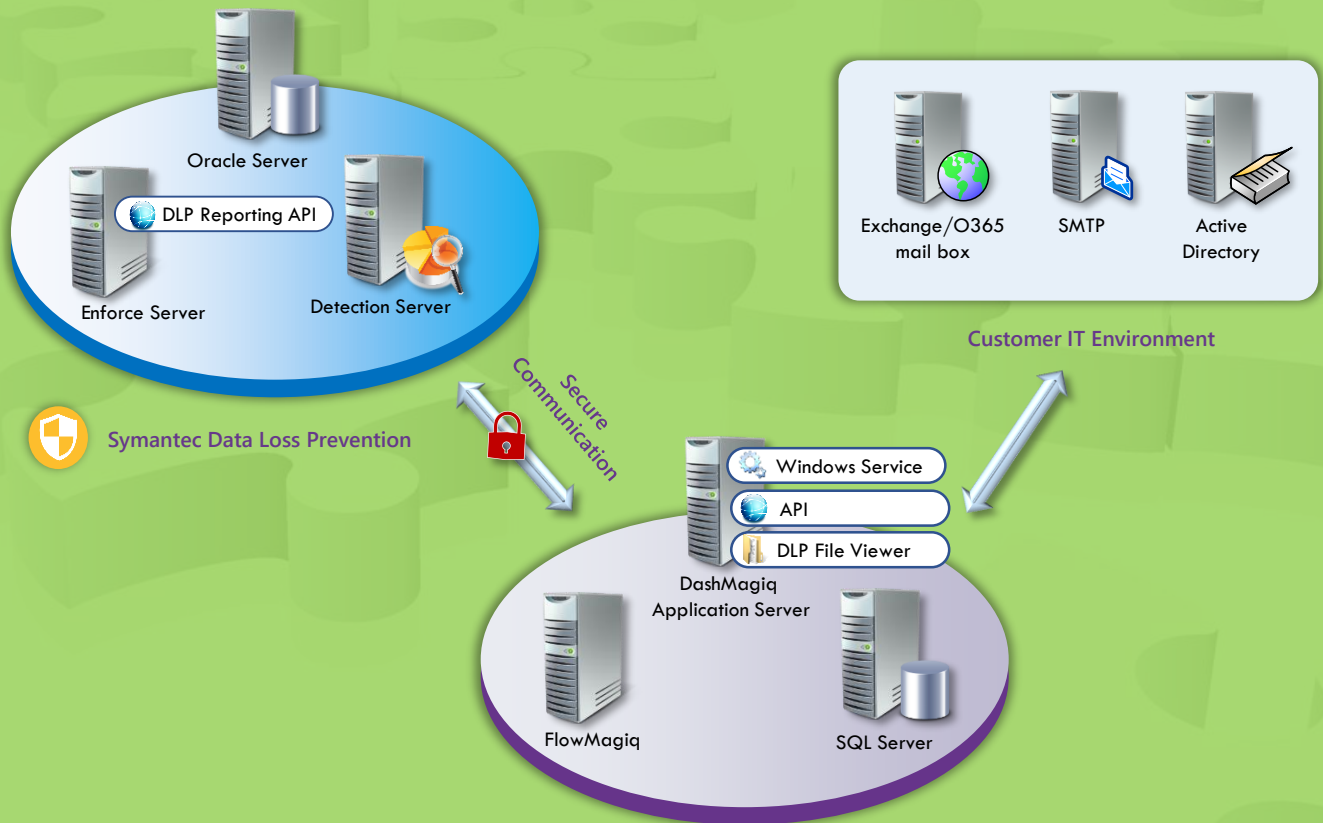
Oracle Server

DLP Reporting API

Enforce Server

Detection Server

Symantec Data Loss Prevention

Secure Communication

Exchange/O365 mail box

SMTP

Active Directory

Customer IT Environment

Windows Service

API

DLP File Viewer

DashMagiq Application Server

FlowMagiq

SQL Server